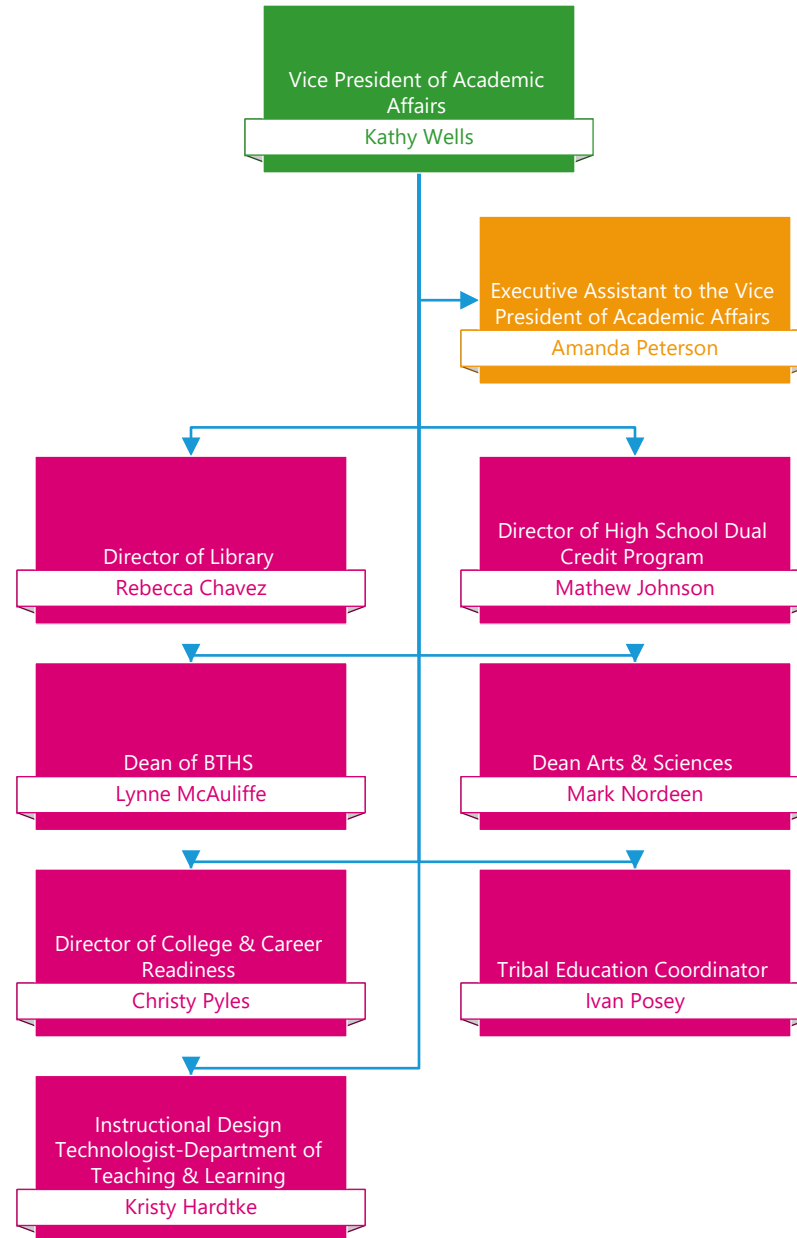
Vice President of Academic Affairs
Kathy Wells

Executive Assistant to the Vice President of Academic Affairs
Amanda Peterson

Director of Library
Rebecca Chavez

Director of High School Dual Credit Program
Mathew Johnson

Dean of BTHS
Lynne McAuliffe

Dean Arts & Sciences
Mark Nordeen

Director of College & Career Readiness
Christy Pyles

Tribal Education Coordinator
Ivan Posey

Instructional Design Technologist-Department of Teaching & Learning
Kristy Hardtke